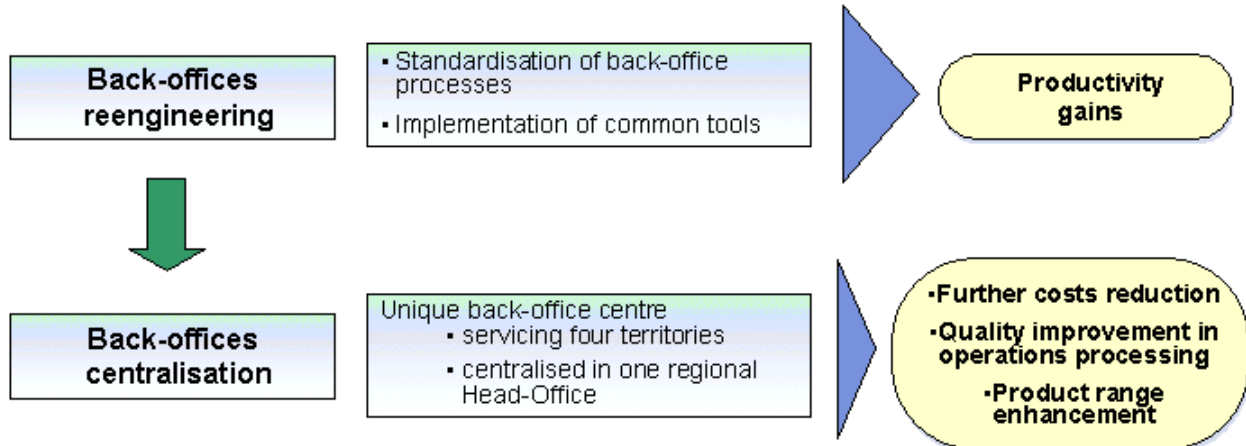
Back-offices reengineering

▪ Standardisation of back-office processes
▪ Implementation of common tools

Productivity gains

Back-offices centralisation

Unique back-office centre
▪ servicing four territories
▪ centralised in one regional Head-Office

▪Further costs reduction
▪Quality improvement in operations processing
▪Product range enhancement